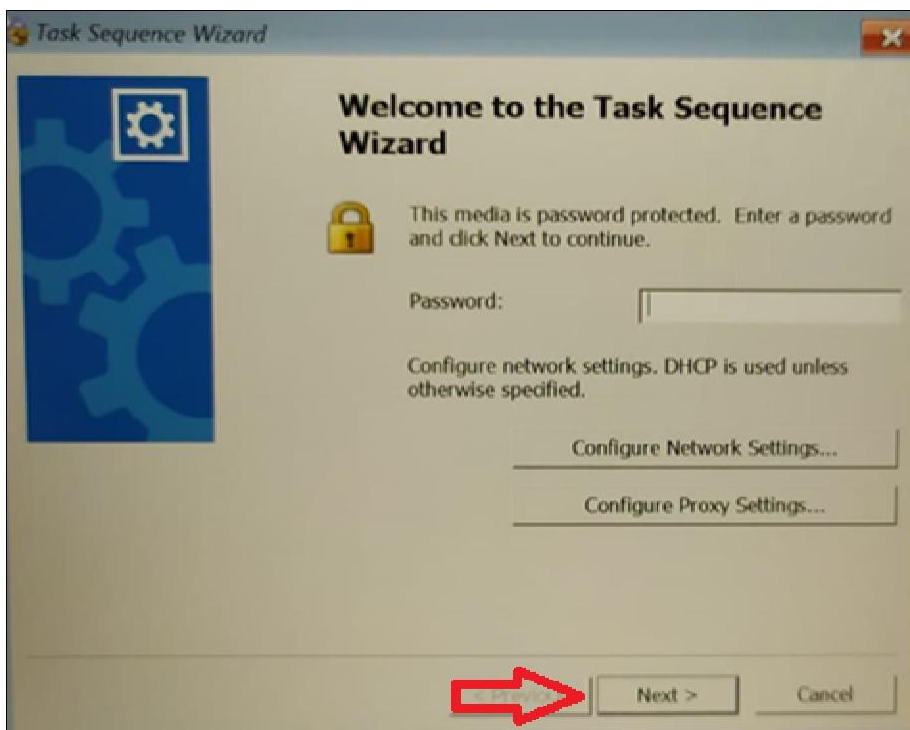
Task Sequence Wizard

Welcome to the Task Sequence Wizard

This media is password protected. Enter a password and click Next to continue.

Password:

Configure network settings. DHCP is used unless otherwise specified.

Configure Network Settings...

Configure Proxy Settings...

< Previous

Next >

Cancel